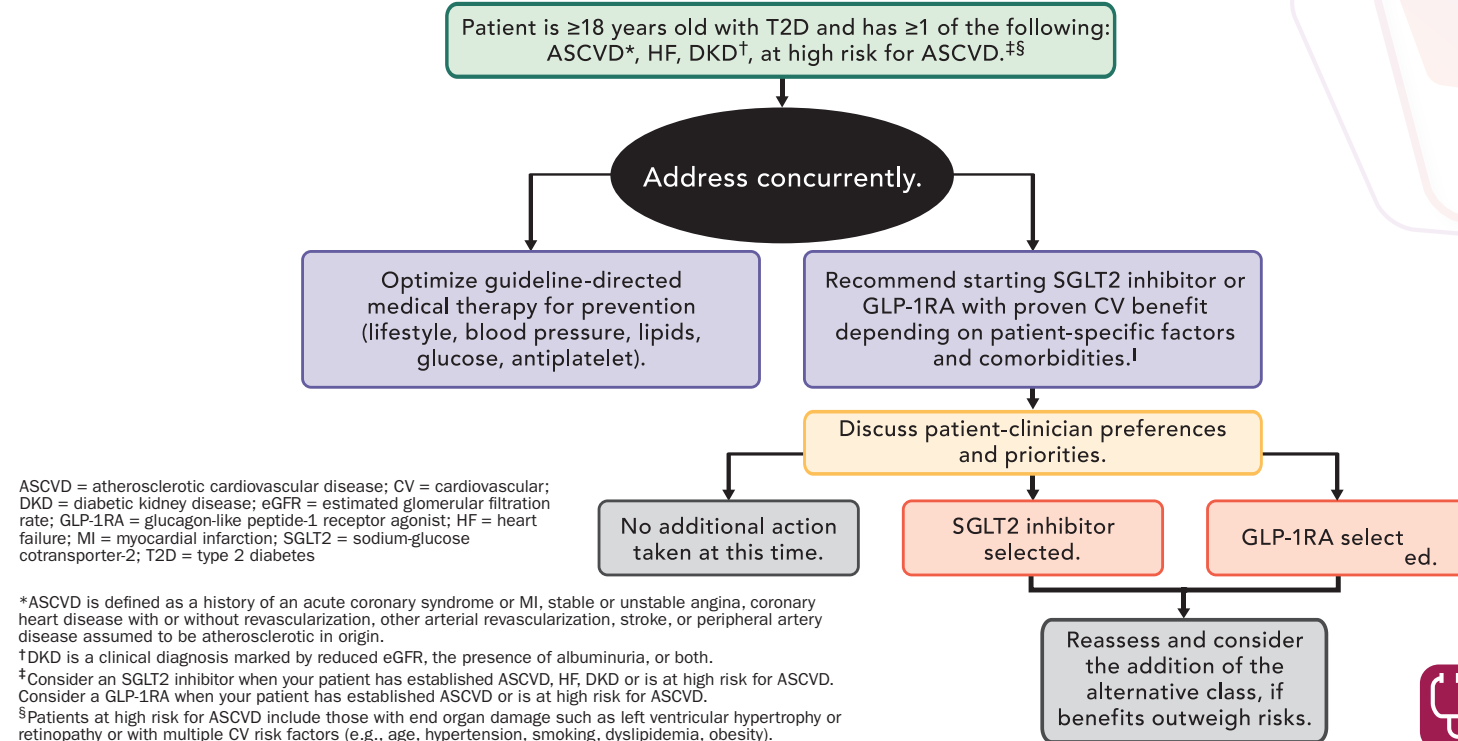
Patient is ≥18 years old with T2D and has ≥1 of the following: ASCVD*, HF, DKD†, at high risk for ASCVD.‡§

Address concurrently.

Optimize guideline-directed medical therapy for prevention (lifestyle, blood pressure, lipids, glucose, antiplatelet).

Recommend starting SGLT2 inhibitor or GLP-1RA with proven CV benefit depending on patient-specific factors and comorbidities.‖

Discuss patient-clinician preferences and priorities.

No additional action taken at this time.

SGLT2 inhibitor selected.

GLP-1RA select ed.

Reassess and consider the addition of the alternative class, if benefits outweigh risks.

ASCVD = atherosclerotic cardiovascular disease; CV = cardiovascular; DKD = diabetic kidney disease; eGFR = estimated glomerular filtration rate; GLP-1RA = glucagon-like peptide-1 receptor agonist; HF = heart failure; MI = myocardial infarction; SGLT2 = sodium-glucose cotransporter-2; T2D = type 2 diabetes

*ASCVD is defined as a history of an acute coronary syndrome or MI, stable or unstable angina, coronary heart disease with or without revascularization, other arterial revascularization, stroke, or peripheral artery disease assumed to be atherosclerotic in origin.
†DKD is a clinical diagnosis marked by reduced eGFR, the presence of albuminuria, or both.
‡Consider an SGLT2 inhibitor when your patient has established ASCVD, HF, DKD or is at high risk for ASCVD. Consider a GLP-1RA when your patient has established ASCVD or is at high risk for ASCVD.
§Patients at high risk for ASCVD include those with end organ damage such as left ventricular hypertrophy or retinopathy or with multiple CV risk factors (e.g., age, hypertension, smoking, dyslipidemia, obesity).